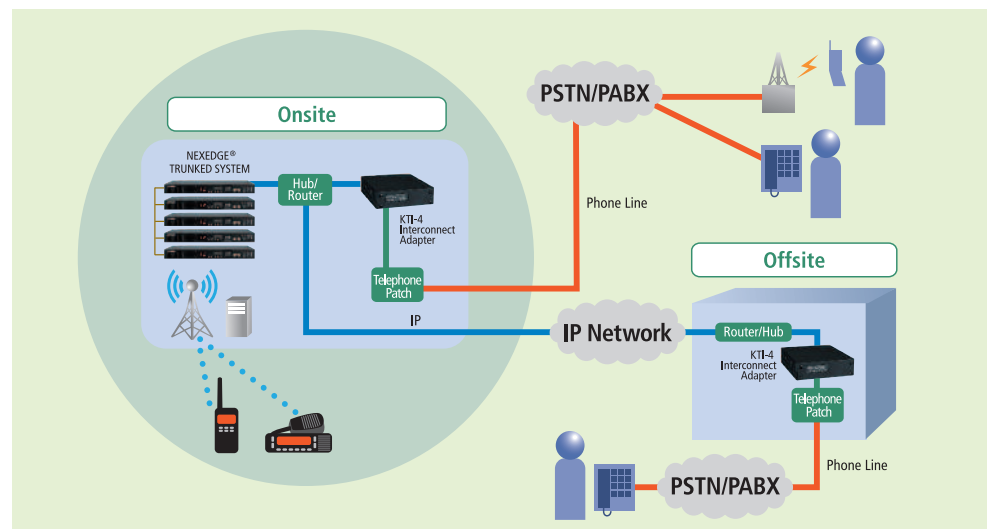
Onsite

NEXEDGE®
TRUNKED SYSTEM

Hub/
Router

KTI-4
Interconnect
Adapter

Telephone
Patch

IP

PSTN/PABX

Phone Line

IP Network

Offsite

Router/Hub

KTI-4
Interconnect
Adapter

Telephone
Patch

Phone Line

PSTN/PABX